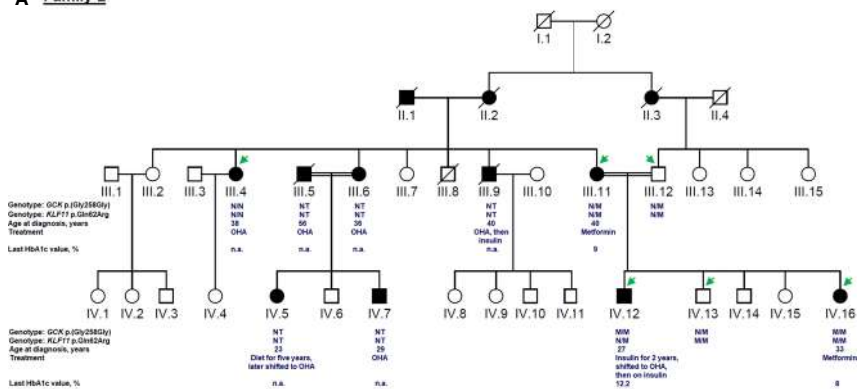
A Family 2

I.1 I.2

II.1 II.2 II.3 II.4

III.1 III.2 III.3 III.4 III.5 III.6 III.7 III.8 III.9 III.10 III.11 III.12 III.13 III.14 III.15

Genotype: *GCK* p.(Gly258Gly)
Genotype: *KLF11* p.Gln62Arg
Age at diagnosis, years
Treatment

Last HbA1c value, %

III.4: N/N, N/N, 38, OHA, n.a.
III.5: NT, NT, 56, OHA, n.a.
III.6: NT, NT, 36, OHA, n.a.
III.9: NT, NT, 40, OHA, then insulin, n.a.
III.11: N/M, N/M, 40, Metformin, 9
III.12: N/M, N/M

IV.1 IV.2 IV.3 IV.4 IV.5 IV.6 IV.7 IV.8 IV.9 IV.10 IV.11 IV.12 IV.13 IV.14 IV.15 IV.16

Genotype: *GCK* p.(Gly258Gly)
Genotype: *KLF11* p.Gln62Arg
Age at diagnosis, years
Treatment

Last HbA1c value, %

IV.5: NT, NT, 23, Diet for five years, later shifted to OHA, n.a.
IV.7: NT, NT, 29, OHA, n.a.
IV.12: M/M, N/M, 27, Insulin for 2 years, shifted to OHA, then on insulin, 12.2
IV.13: N/M, M/M
IV.16: M/M, N/M, 33, Metformin, 8